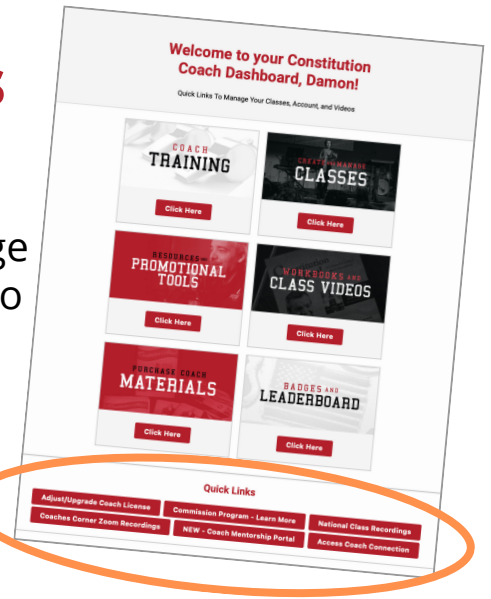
s

ge
o

Welcome to your Constitution Coach Dashboard, Damon!

Quick Links To Manage Your Classes, Account, and Videos

COACH
TRAINING

Click Here

CREATE/MANAGE
CLASSES

Click Here

RESOURCES AND
PROMOTIONAL TOOLS

Click Here

WORKBOOKS AND
CLASS VIDEOS

Click Here

PURCHASE COACH
MATERIALS

Click Here

BADGES AND
LEADERBOARD

Click Here

Quick Links

Adjust/Upgrade Coach License

Commission Program - Learn More

National Class Recordings

Coaches Corner Zoom Recordings

NEW - Coach Mentorship Portal

Access Coach Connection